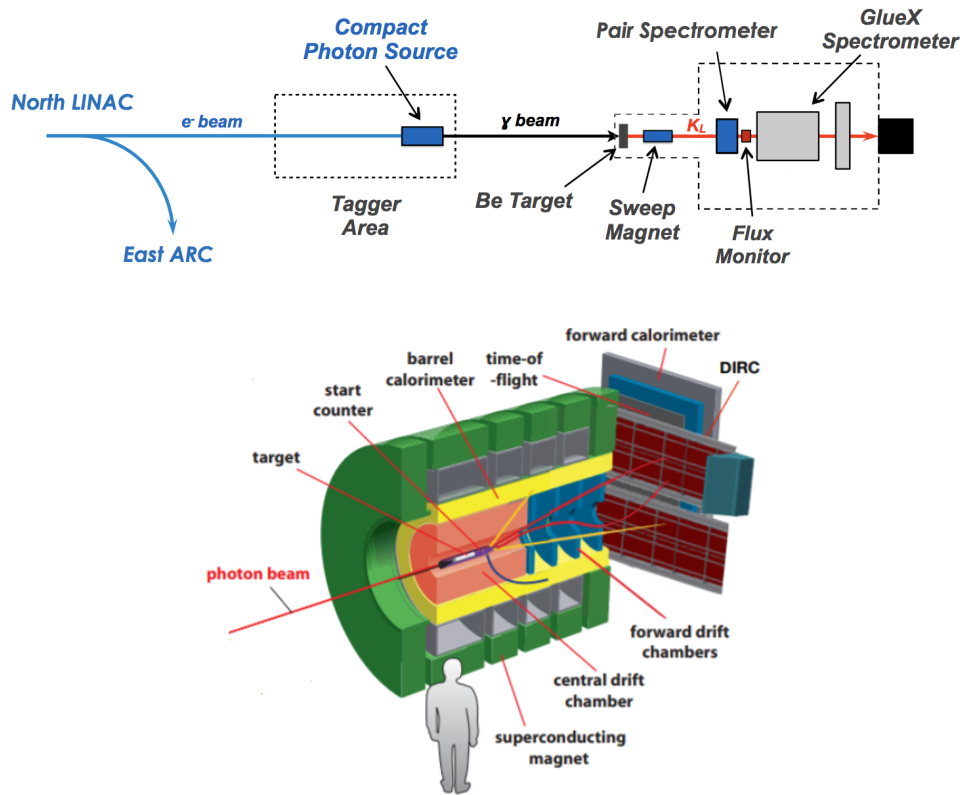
Compact Photon Source

Pair Spectrometer

GlueX Spectrometer

North LINAC

$e^-$ beam

γ beam

$K_L$

East ARC

Tagger Area

Be Target

Sweep Magnet

Flux Monitor

forward calorimeter

barrel calorimeter

time-of -flight

DIRC

start counter

target

photon beam

forward drift chambers

central drift chamber

superconducting magnet